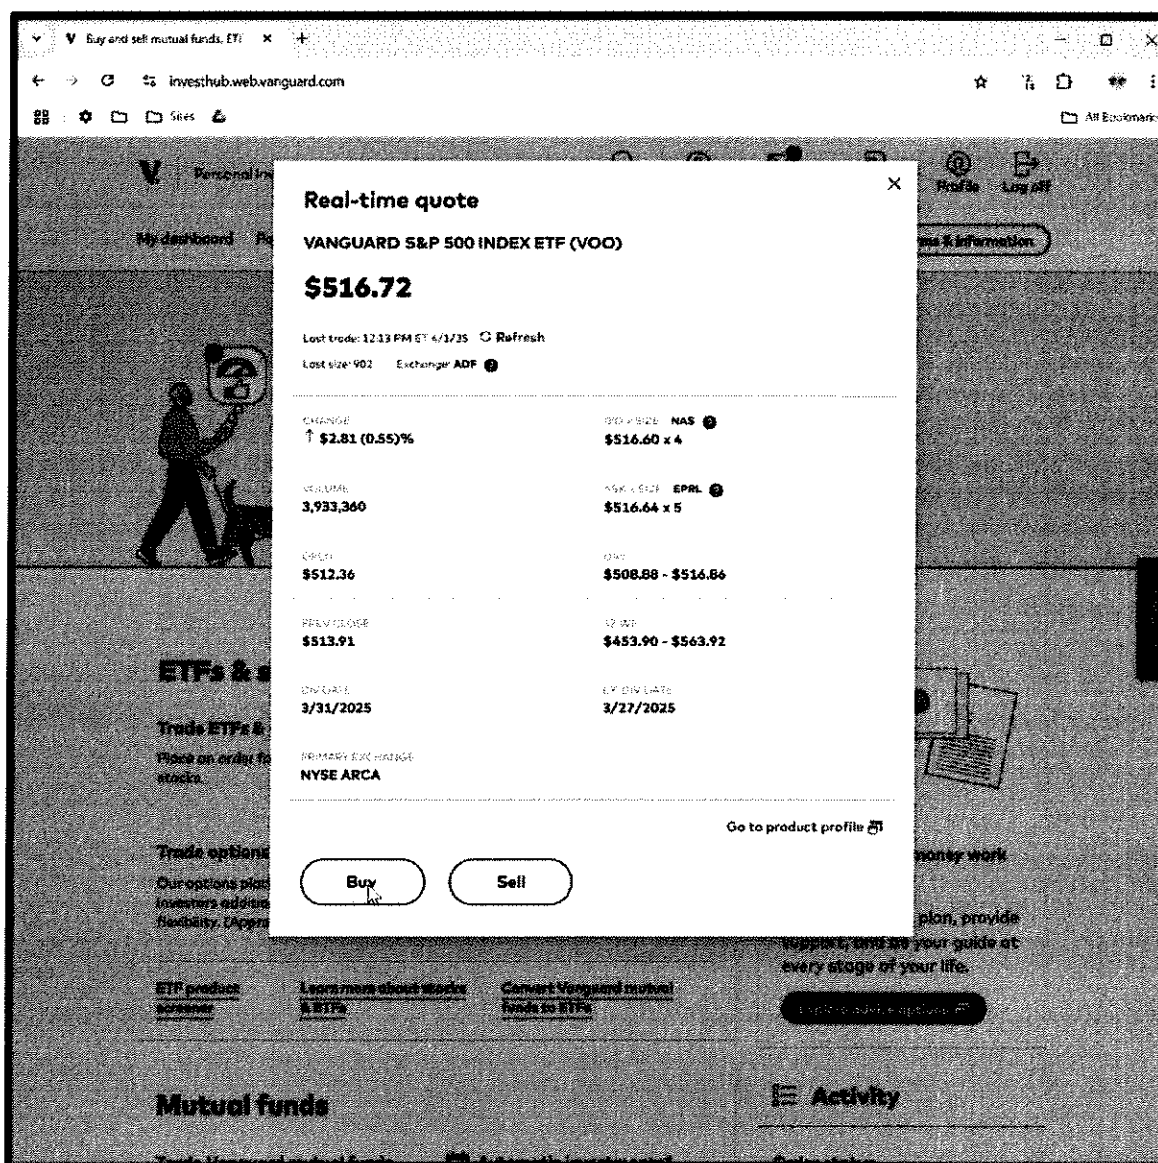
Buy and sell mutual funds, ETF ×

investhub.web.vanguard.com

Sites

All Bookmarks

Personal in

Profile Log off

My dashboard

ms & information

Real-time quote

VANGUARD S&P 500 INDEX ETF (VOO)

$516.72

Last trade: 12:13 PM ET 4/1/25 Refresh

Last size: 902 Exchange: ADF

CHANGE
↑ $2.81 (0.55)%

BID x SIZE NAS
$516.60 x 4

VOLUME
3,933,360

ASK x SIZE EPRL
$516.64 x 5

OPEN
$512.36

DAY
$508.88 - $516.86

PREV CLOSE
$513.91

52 WK
$453.90 - $563.92

DIV DATE
3/31/2025

EX-DIV DATE
3/27/2025

PRIMARY EXCHANGE
NYSE ARCA

Go to product profile

Buy

Sell

ETFs & s

Trade ETFs &

Place an order fo stocks.

Trade options

Our options plat investors additio flexibility. (Appro

money work

plan, provide support, and be your guide at every stage of your life.

ETF product screener

Learn more about stocks & ETFs

Convert Vanguard mutual funds to ETFs

Explore advice options

Mutual funds

Activity